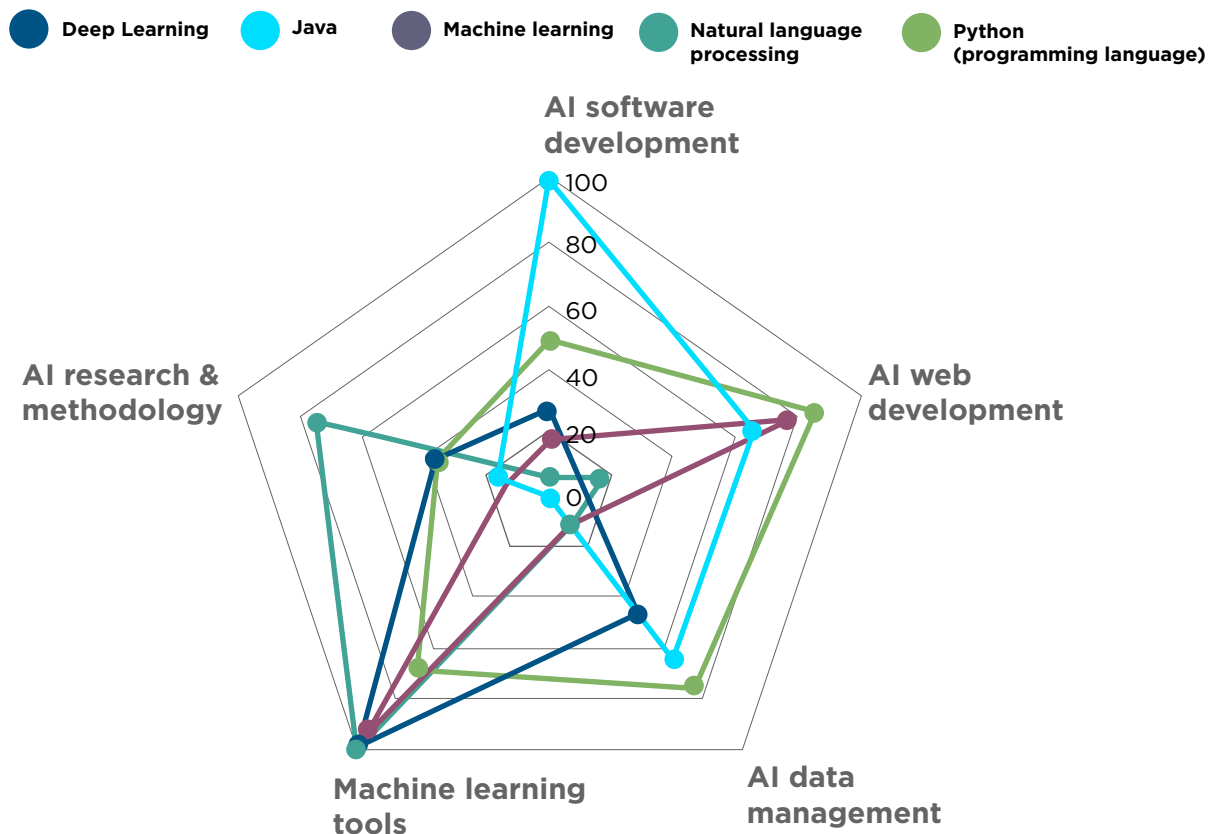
Deep Learning
Java
Machine learning
Natural language processing
Python (programming language)

AI software development

100
80
60
40
20
0

AI web development

AI data management

Machine learning tools

AI research & methodology